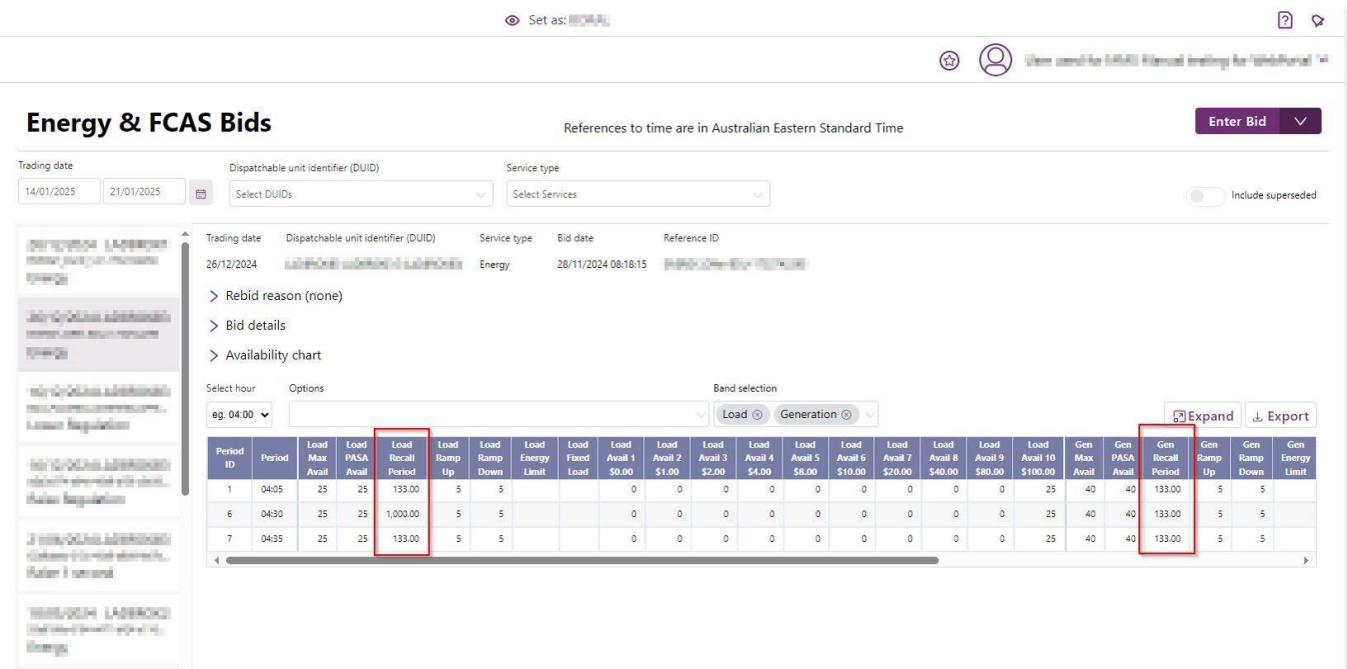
Set as: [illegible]

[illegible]

# Energy & FCAS Bids

References to time are in Australian Eastern Standard Time

Enter Bid

Trading date
14/01/2025 21/01/2025

Dispatchable unit identifier (DUID)
Select DUIDs

Service type
Select Services

Include superseded

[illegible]

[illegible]

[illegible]

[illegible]

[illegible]

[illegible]

Trading date 26/12/2024
Dispatchable unit identifier (DUID) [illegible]
Service type Energy
Bid date 28/11/2024 08:18:15
Reference ID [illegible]

> Rebid reason (none)
> Bid details
> Availability chart

Select hour
eg: 04:00

Options

Band selection
Load Generation

Expand Export

| Period ID | Period | Load Max Avail | Load PASA Avail | Load Recall Period | Load Ramp Up | Load Ramp Down | Load Energy Limit | Load Fixed Load | Load Avail 1 \$0.00 | Load Avail 2 \$1.00 | Load Avail 3 \$2.00 | Load Avail 4 \$4.00 | Load Avail 5 \$8.00 | Load Avail 6 \$10.00 | Load Avail 7 \$20.00 | Load Avail 8 \$40.00 | Load Avail 9 \$80.00 | Load Avail 10 \$100.00 | Gen Max Avail | Gen PASA Avail | Gen Recall Period | Gen Ramp Up | Gen Ramp Down | Gen Energy Limit |
|---|---|---|---|---|---|---|---|---|---|---|---|---|---|---|---|---|---|---|---|---|---|---|---|---|
| 1 | 04:05 | 25 | 25 | 133.00 | 5 | 5 | | | 0 | 0 | 0 | 0 | 0 | 0 | 0 | 0 | 0 | 25 | 40 | 40 | 133.00 | 5 | 5 | |
| 6 | 04:30 | 25 | 25 | 1,000.00 | 5 | 5 | | | 0 | 0 | 0 | 0 | 0 | 0 | 0 | 0 | 0 | 25 | 40 | 40 | 133.00 | 5 | 5 | |
| 7 | 04:35 | 25 | 25 | 133.00 | 5 | 5 | | | 0 | 0 | 0 | 0 | 0 | 0 | 0 | 0 | 0 | 25 | 40 | 40 | 133.00 | 5 | 5 | |